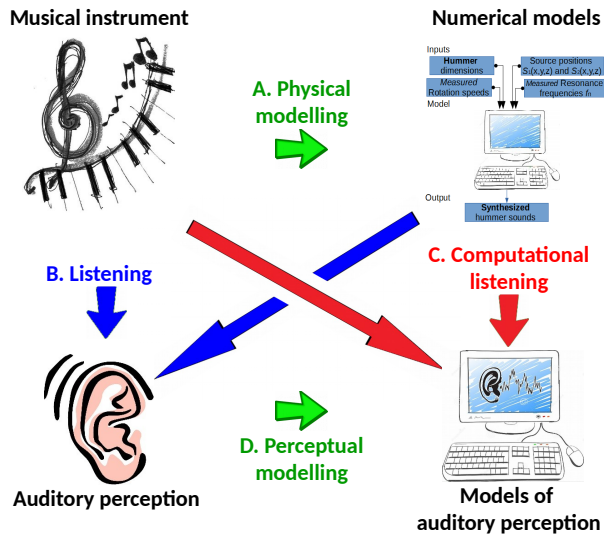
Musical instrument

Numerical models

Inputs

Hummer dimensions

Source positions $S_1(x,y,z)$ and $S_2(x,y,z)$

Measured Rotation speeds

Measured Resonance frequencies $f_n$

Model

Output

Synthesized hummer sounds

A. Physical modelling

B. Listening

C. Computational listening

D. Perceptual modelling

Auditory perception

Models of auditory perception